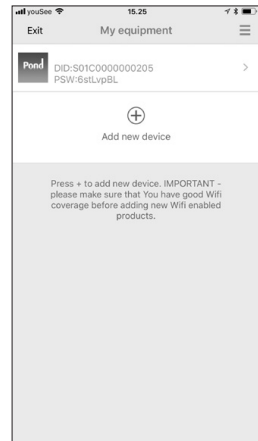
youSee 15.25

Exit My equipment

Pond DID:S01C0000000205
PSW:6stLvpBL >

Add new device

Press + to add new device. IMPORTANT - please make sure that You have good Wifi coverage before adding new Wifi enabled products.